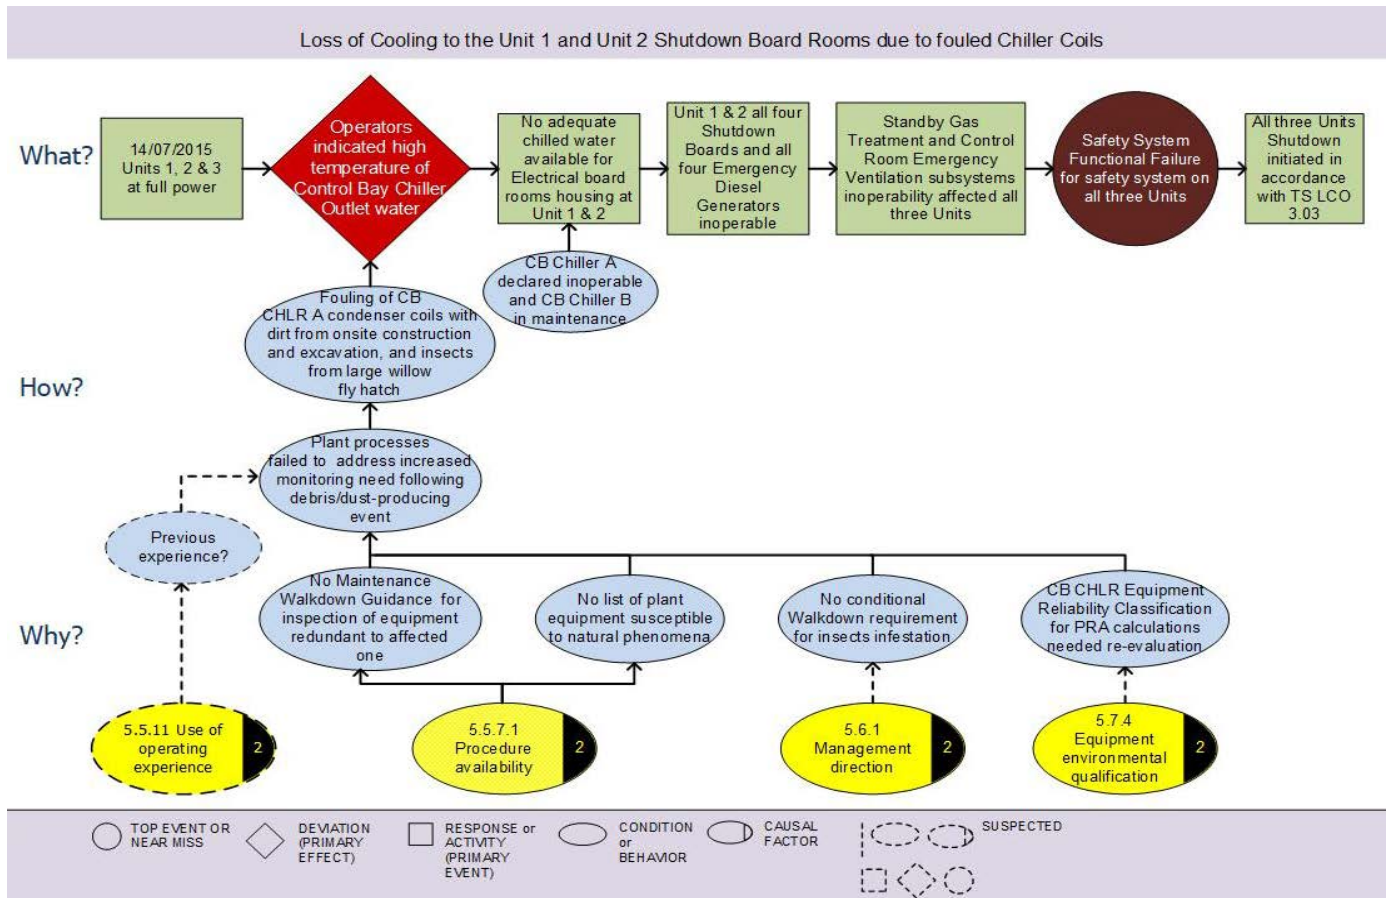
Loss of Cooling to the Unit 1 and Unit 2 Shutdown Board Rooms due to fouled Chiller Coils

What?

14/07/2015 Units 1, 2 & 3 at full power

Operators indicated high temperature of Control Bay Chiller Outlet water

No adequate chilled water available for Electrical board rooms housing at Unit 1 & 2

Unit 1 & 2 all four Shutdown Boards and all four Emergency Diesel Generators inoperable

Standby Gas Treatment and Control Room Emergency Ventilation subsystems inoperability affected all three Units

Safety System Functional Failure for safety system on all three Units

All three Units Shutdown initiated in accordance with TS LCO 3.03

CB Chiller A declared inoperable and CB Chiller B in maintenance

Fouling of CB CHLR A condenser coils with dirt from onsite construction and excavation, and insects from large willow fly hatch

How?

Plant processes failed to address increased monitoring need following debris/dust-producing event

Previous experience?

Why?

No Maintenance Walkdown Guidance for inspection of equipment redundant to affected one

No list of plant equipment susceptible to natural phenomena

No conditional Walkdown requirement for insects infestation

CB CHLR Equipment Reliability Classification for PRA calculations needed re-evaluation

5.5.11 Use of operating experience 2

5.5.7.1 Procedure availability 2

5.6.1 Management direction 2

5.7.4 Equipment environmental qualification 2

TOP EVENT OR NEAR MISS

DEVIATION (PRIMARY EFFECT)

RESPONSE or ACTIVITY (PRIMARY EVENT)

CONDITION or BEHAVIOR

CAUSAL FACTOR

SUSPECTED